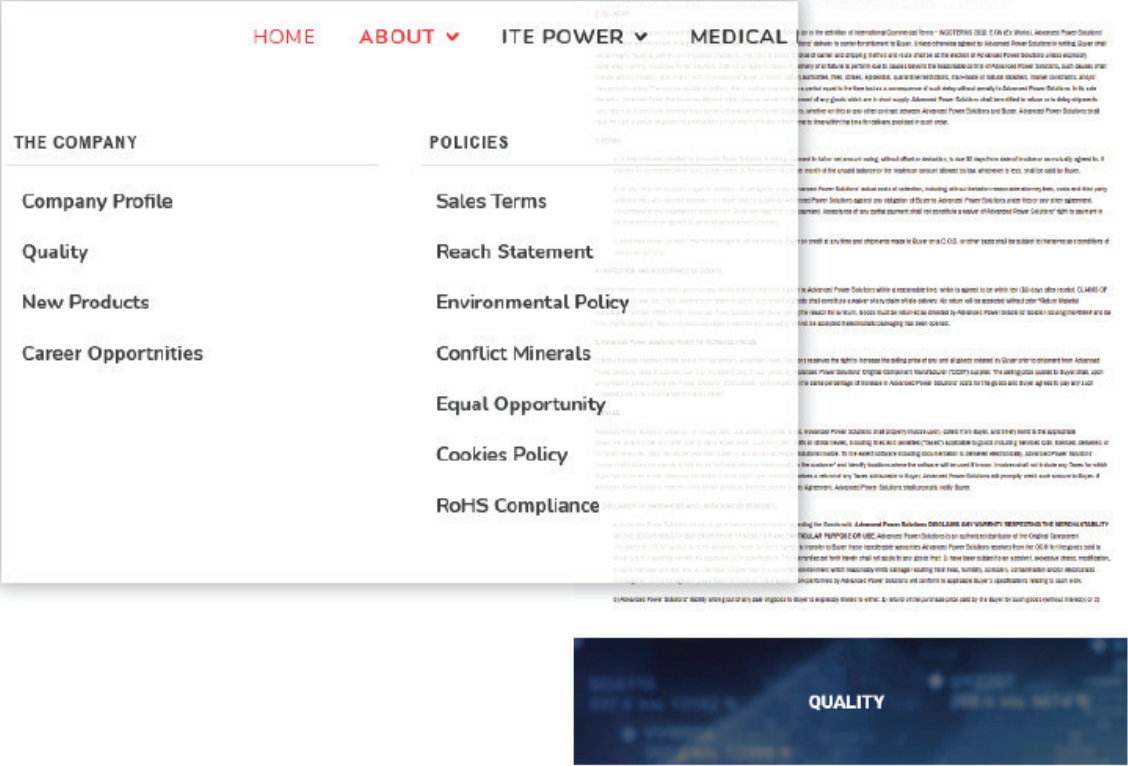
HOME ABOUT ITE POWER MEDICAL

THE COMPANY

Company Profile

Quality

New Products

Career Opportnities

POLICIES

Sales Terms

Reach Statement

Environmental Policy

Conflict Minerals

Equal Opportunity

Cookies Policy

RoHS Compliance

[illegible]

QUALITY